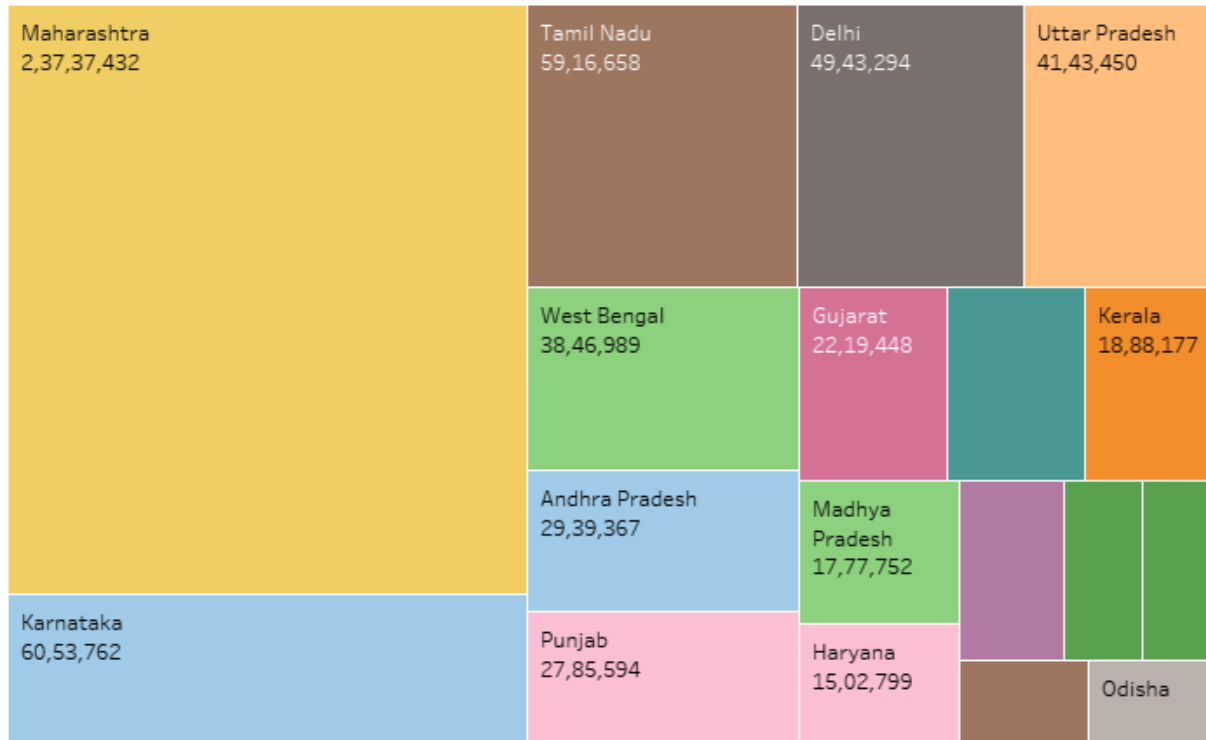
Maharashtra
2,37,37,432

Karnataka
60,53,762

Tamil Nadu
59,16,658

Delhi
49,43,294

Uttar Pradesh
41,43,450

West Bengal
38,46,989

Andhra Pradesh
29,39,367

Punjab
27,85,594

Gujarat
22,19,448

Kerala
18,88,177

Madhya Pradesh
17,77,752

Haryana
15,02,799

Odisha